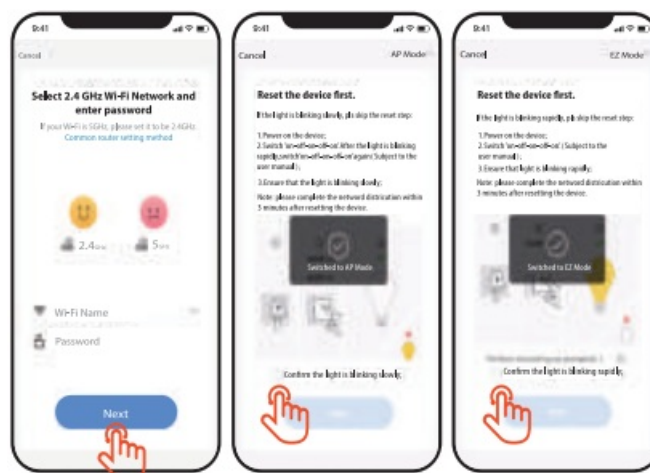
9:41

Cancel

Select 2.4 GHz Wi-Fi Network and enter password

If your Wi-Fi is 5GHz, please set it to be 2.4GHz.
Common router setting method

2.4GHz

5GHz

Wi-Fi Name

Password

Next

9:41

Cancel

AP Mode

Reset the device first.

If the light is blinking slowly, pls skip the reset step:

1.Power on the device;
2.Switch 'on-off-on-off-on' After the light is blinking rapidly,switch'on-off-on-off-on'again( Subject to the user manual );

3.Ensure that the light is blinking slowly;

Note: please complete the network distribution within 3 minutes after resetting the device.

Switched to AP Mode

Confirm the light is blinking slowly;

9:41

Cancel

EZ Mode

Reset the device first.

If the light is blinking rapidly, pls skip the reset step:

1.Power on the device;
2.Switch 'on-off-on-off-on' ( Subject to the user manual );
3.Ensure that light is blinking rapidly;

Note: please complete the network distribution within 3 minutes after resetting the device.

Switched to EZ Mode

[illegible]

Confirm the light is blinking rapidly